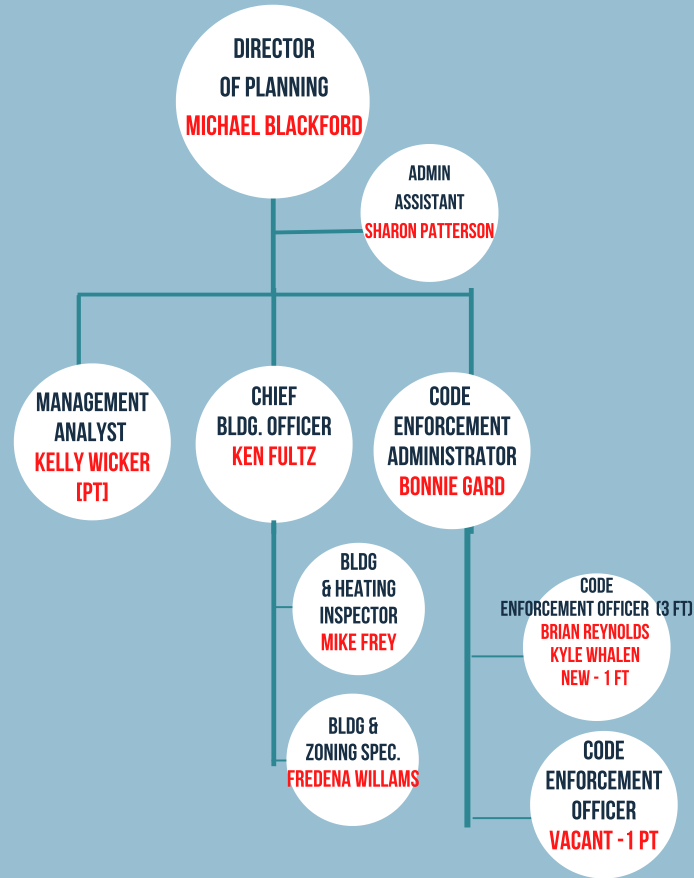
DIRECTOR OF PLANNING
MICHAEL BLACKFORD

ADMIN ASSISTANT
SHARON PATTERSON

MANAGEMENT ANALYST
KELLY WICKER [PT]

CHIEF BLDG. OFFICER
KEN FULTZ

CODE ENFORCEMENT ADMINISTRATOR
BONNIE GARD

BLDG & HEATING INSPECTOR
MIKE FREY

BLDG & ZONING SPEC.
FREDENA WILLAMS

CODE ENFORCEMENT OFFICER (3 FT)
BRIAN REYNOLDS
KYLE WHALEN
NEW - 1 FT

CODE ENFORCEMENT OFFICER
VACANT - 1 PT